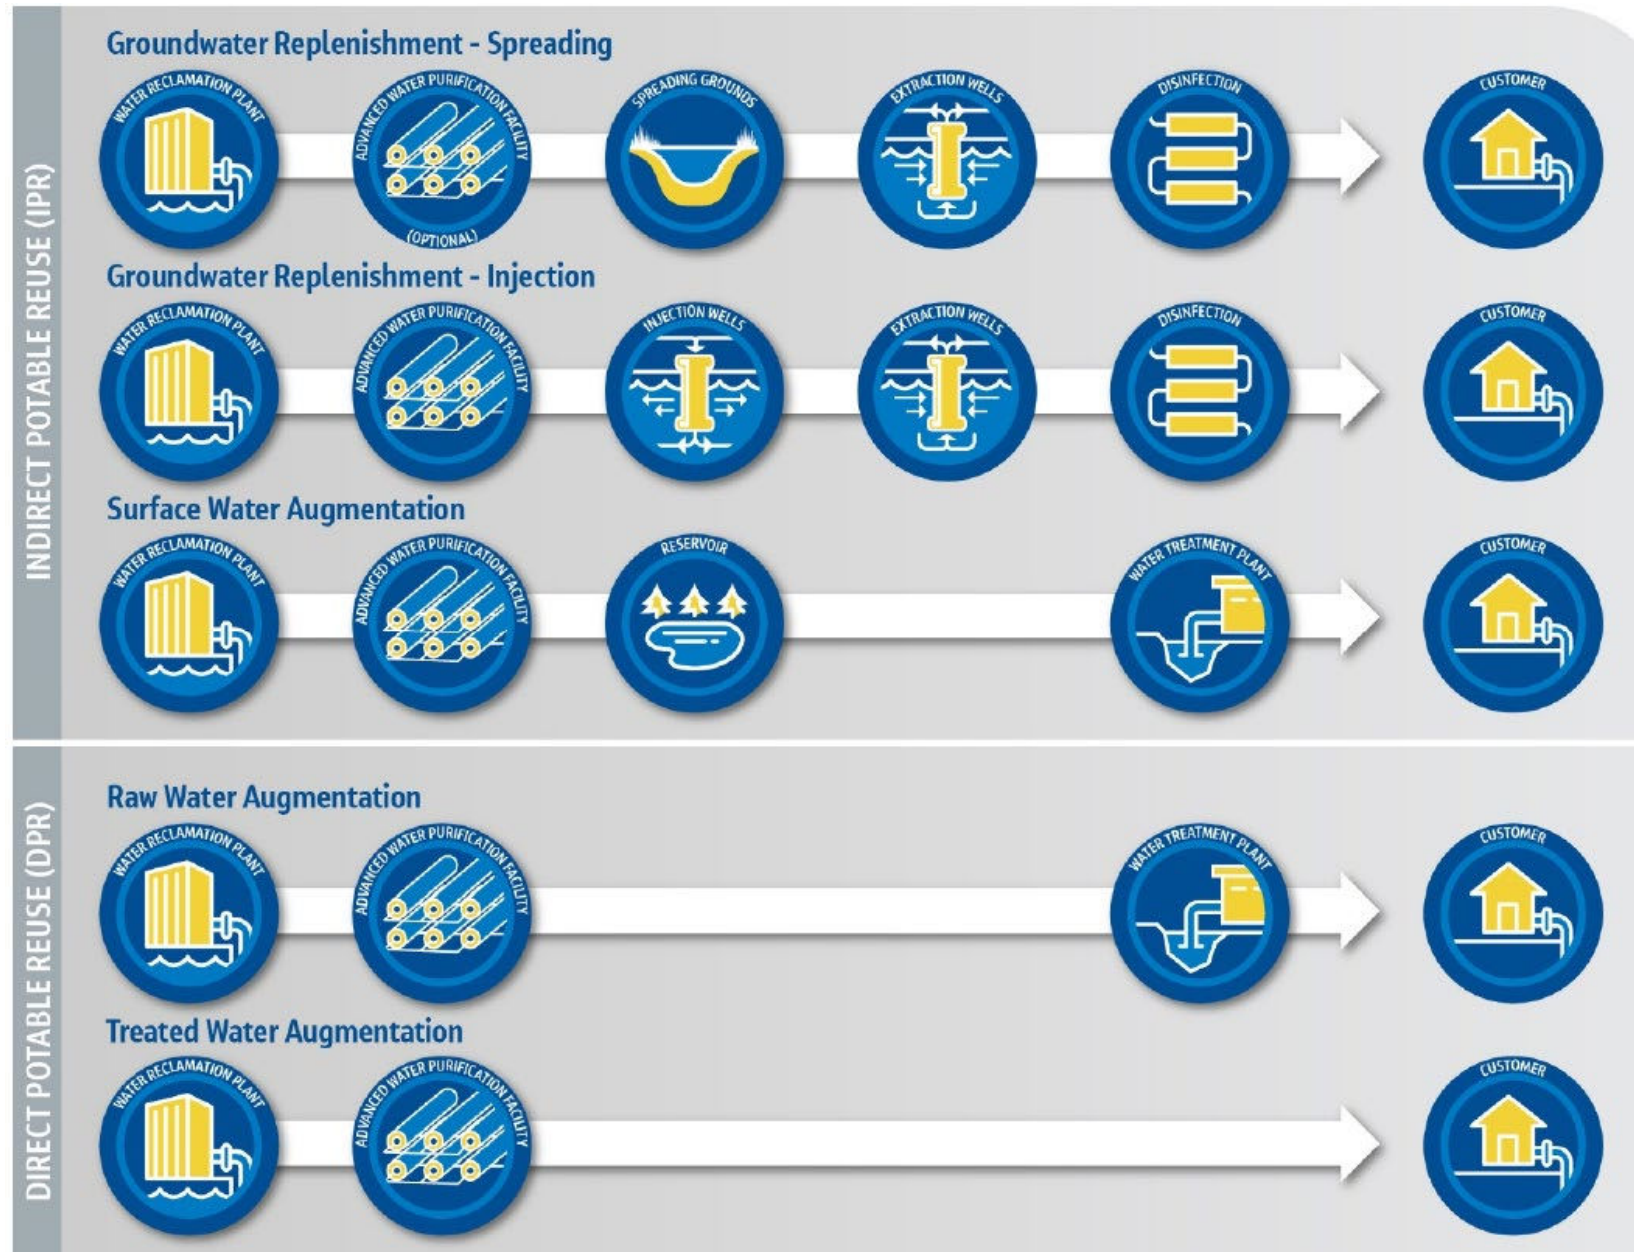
INDIRECT POTABLE REUSE (IPR)

Groundwater Replenishment - Spreading

WATER RECLAMATION PLANT
ADVANCED WATER PURIFICATION FACILITY (OPTIONAL)
SPREADING GROUNDS
EXTRACTION WELLS
DISINFECTION
CUSTOMER

Groundwater Replenishment - Injection

WATER RECLAMATION PLANT
ADVANCED WATER PURIFICATION FACILITY
INJECTION WELLS
EXTRACTION WELLS
DISINFECTION
CUSTOMER

Surface Water Augmentation

WATER RECLAMATION PLANT
ADVANCED WATER PURIFICATION FACILITY
RESERVOIR
WATER TREATMENT PLANT
CUSTOMER

DIRECT POTABLE REUSE (DPR)

Raw Water Augmentation

WATER RECLAMATION PLANT
ADVANCED WATER PURIFICATION FACILITY
WATER TREATMENT PLANT
CUSTOMER

Treated Water Augmentation

WATER RECLAMATION PLANT
ADVANCED WATER PURIFICATION FACILITY
CUSTOMER